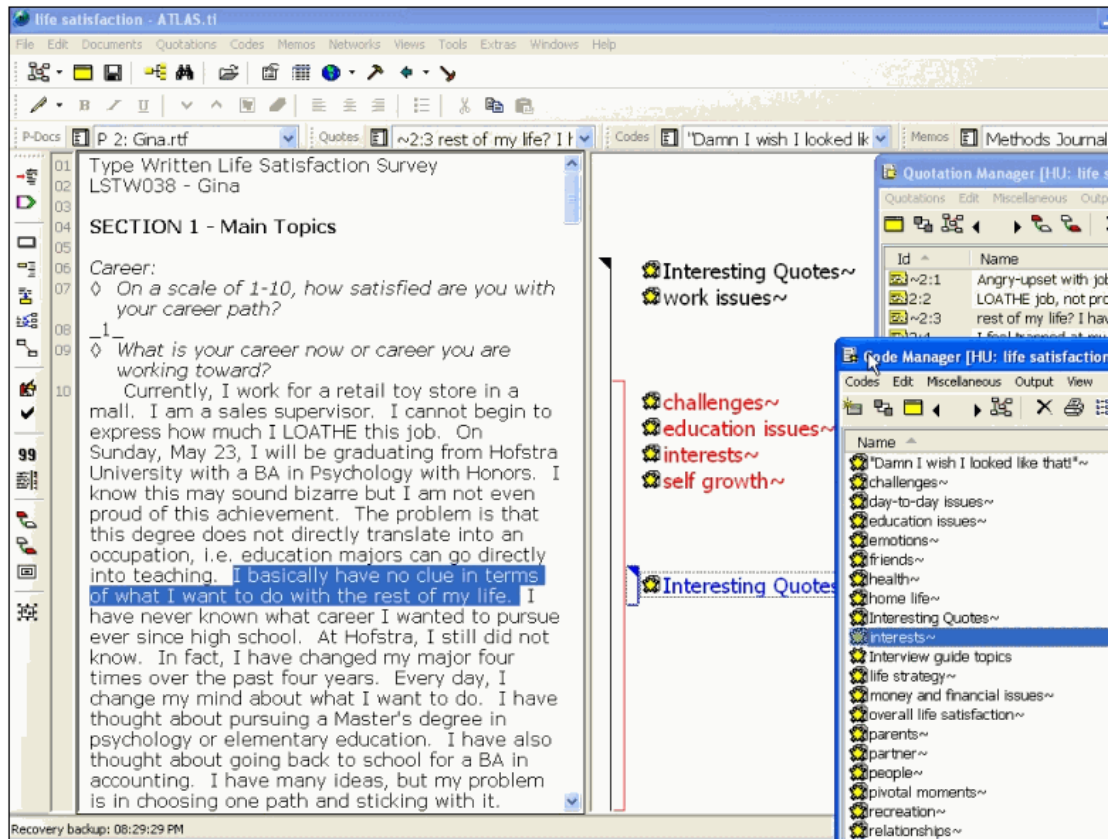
life satisfaction - ATLAS.ti

File Edit Documents Quotations Codes Memos Networks Views Tools Extras Windows Help

P-Docs P 2: Gina.rtf Quotes ~2:3 rest of my life? I h Codes "Damn I wish I looked lik Memos Methods Journal

01 Type Written Life Satisfaction Survey
02 LSTW038 - Gina
03
04 SECTION 1 - Main Topics
05
06 Career:
07 ◊ On a scale of 1-10, how satisfied are you with your career path?
08 _1_
09 ◊ What is your career now or career you are working toward?
10 Currently, I work for a retail toy store in a mall. I am a sales supervisor. I cannot begin to express how much I LOATHE this job. On Sunday, May 23, I will be graduating from Hofstra University with a BA in Psychology with Honors. I know this may sound bizarre but I am not even proud of this achievement. The problem is that this degree does not directly translate into an occupation, i.e. education majors can go directly into teaching. I basically have no clue in terms of what I want to do with the rest of my life. I have never known what career I wanted to pursue ever since high school. At Hofstra, I still did not know. In fact, I have changed my major four times over the past four years. Every day, I change my mind about what I want to do. I have thought about pursuing a Master's degree in psychology or elementary education. I have also thought about going back to school for a BA in accounting. I have many ideas, but my problem is in choosing one path and sticking with it.

Interesting Quotes~
work issues~

challenges~
education issues~
interests~
self growth~

Interesting Quotes

Quotation Manager [HU: life s
Quotations Edit Miscellaneous Outp
Id | Name
~2:1 | Angry-upset with job
2:2 | LOATHE job, not pro
~2:3 | rest of my life? I hav
2:4 | I feel trapped at my

Code Manager [HU: life satisfaction
Codes Edit Miscellaneous Output View
Name
"Damn I wish I looked like that!"~
challenges~
day-to-day issues~
education issues~
emotions~
friends~
health~
home life~
Interesting Quotes~
interests~
Interview guide topics
life strategy~
money and financial issues~
overall life satisfaction~
parents~
partner~
people~
pivotal moments~
recreation~
relationships~

Recovery backup: 08:29:29 PM